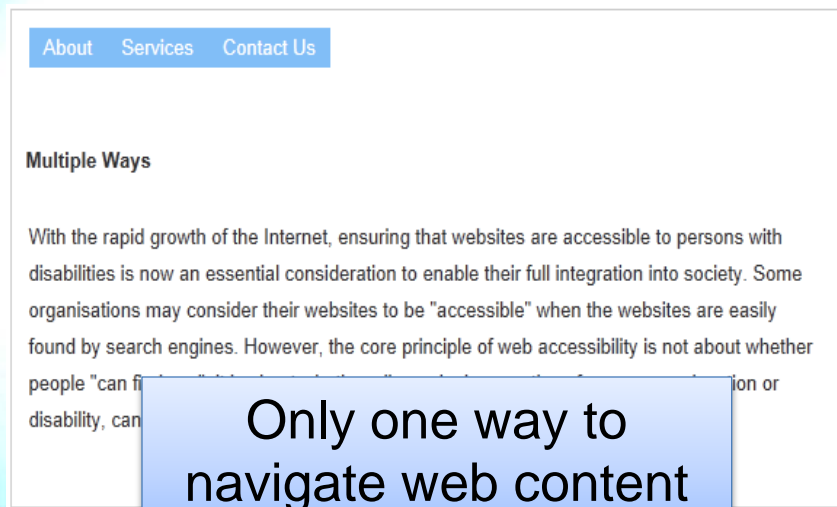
About Services Contact Us

Multiple Ways

With the rapid growth of the Internet, ensuring that websites are accessible to persons with disabilities is now an essential consideration to enable their full integration into society. Some organisations may consider their websites to be "accessible" when the websites are easily found by search engines. However, the core principle of web accessibility is not about whether people "can fi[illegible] ion or disability, can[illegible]

Only one way to navigate web content